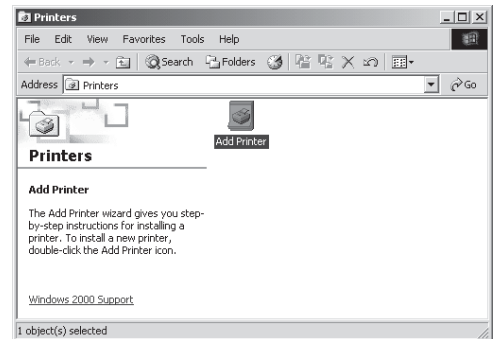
Printers

File Edit View Favorites Tools Help

Back Search Folders

Address Printers

Go

Printers

Add Printer

Add Printer

The Add Printer wizard gives you step-by-step instructions for installing a printer. To install a new printer, double-click the Add Printer icon.

Windows 2000 Support

1 object(s) selected